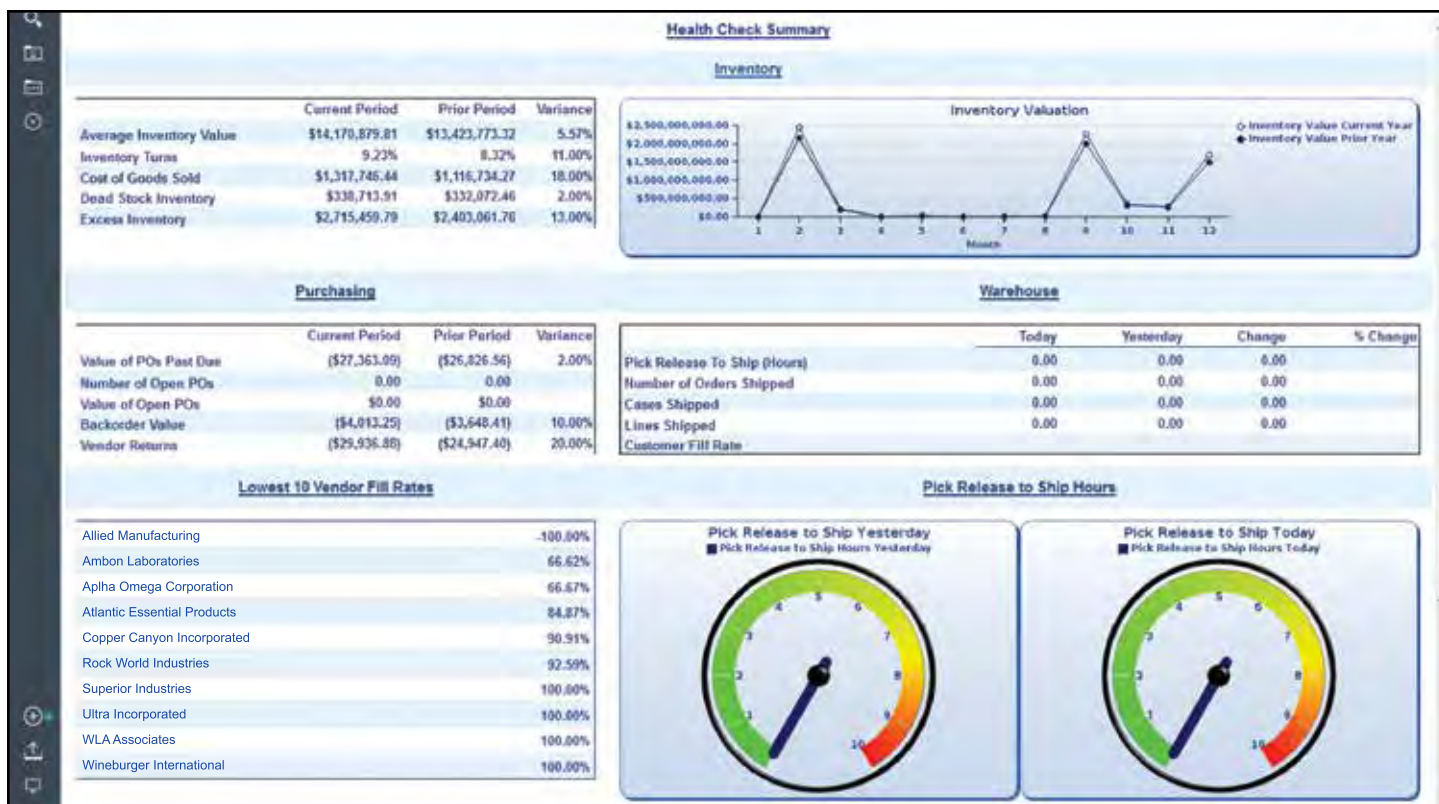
Health Check Summary

Inventory

| | Current Period | Prior Period | Variance |
|---|---|---|---|
| Average Inventory Value | \$14,170,879.81 | \$13,423,773.32 | 5.57% |
| Inventory Turns | 9.23% | 8.32% | 11.00% |
| Cost of Goods Sold | \$1,317,746.44 | \$1,116,734.27 | 18.00% |
| Dead Stock Inventory | \$338,713.91 | \$332,072.46 | 2.00% |
| Excess Inventory | \$2,715,459.79 | \$2,403,061.76 | 13.00% |

Inventory Valuation

Inventory Value Current Year
Inventory Value Prior Year

\$2,500,000,000.00
\$2,000,000,000.00
\$1,500,000,000.00
\$1,000,000,000.00
\$500,000,000.00
\$0.00

1 2 3 4 5 6 7 8 9 10 11 12
Month

Purchasing

| | Current Period | Prior Period | Variance |
|---|---|---|---|
| Value of POs Past Due | (\$27,363.09) | (\$26,826.56) | 2.00% |
| Number of Open POs | 0.00 | 0.00 | |
| Value of Open POs | \$0.00 | \$0.00 | |
| Backorder Value | (\$4,013.25) | (\$3,648.41) | 10.00% |
| Vendor Returns | (\$29,936.88) | (\$24,947.40) | 20.00% |

Warehouse

| | Today | Yesterday | Change | % Change |
|---|---|---|---|---|
| Pick Release To Ship (Hours) | 0.00 | 0.00 | 0.00 | |
| Number of Orders Shipped | 0.00 | 0.00 | 0.00 | |
| Cases Shipped | 0.00 | 0.00 | 0.00 | |
| Lines Shipped | 0.00 | 0.00 | 0.00 | |
| Customer Fill Rate | | | | |

Lowest 10 Vendor Fill Rates

| | |
|---|---|
| Allied Manufacturing | -100.00% |
| Ambon Laboratories | 66.62% |
| Aplha Omega Corporation | 66.67% |
| Atlantic Essential Products | 84.87% |
| Copper Canyon Incorporated | 90.91% |
| Rock World Industries | 92.59% |
| Superior Industries | 100.00% |
| Ultra Incorporated | 100.00% |
| WLA Associates | 100.00% |
| Wineburger International | 100.00% |

Pick Release to Ship Hours

Pick Release to Ship Yesterday
Pick Release to Ship Hours Yesterday
1 2 3 4 5 6 7 8 9 10

Pick Release to Ship Today
Pick Release to Ship Hours Today
1 2 3 4 5 6 7 8 9 10